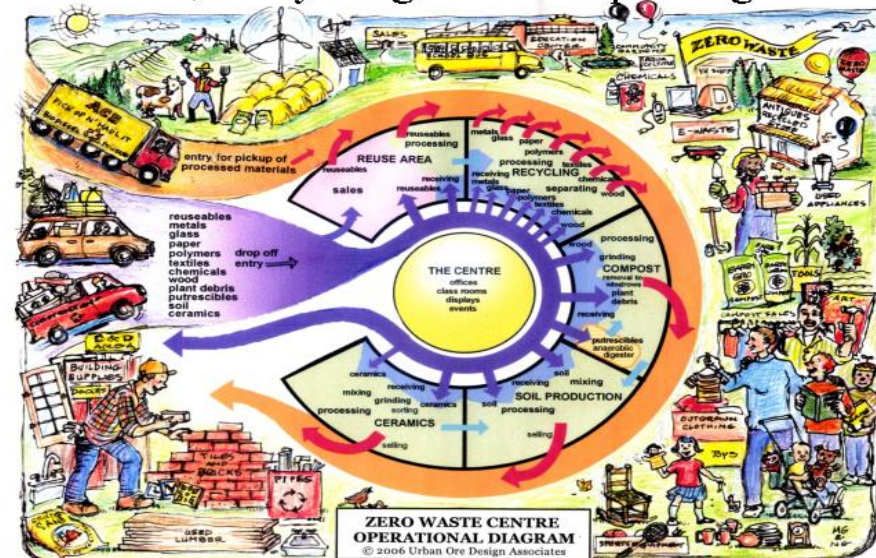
ZERO WASTE

SALES

EDUCATION CENTER

CHEMICALS

ACE PICK UP N' HAUL IT

entry for pickup of processed materials

E-WASTE

ANTIQUES RECYCLED STORE

APPLIANCES

REUSE AREA

reuseables

processing

reuseables

sales

receiving

reuseables

metals

glass

paper

polymers

textiles

chemicals

RECYCLING

receiving

metals

glass

paper

polymers

textiles

chemicals

wood

separating

wood

reuseables
metals
glass
paper
polymers
textiles
chemicals
wood
plant debris
putrescibles
soil
ceramics

drop off entry

THE CENTRE
offices
class rooms
displays
events

wood

processing

grinding

COMPOST

removal to windrows

plant debris

receiving

putrescibles

anaerobic digester

TOOLS

ART

COMPOST SALES

BUILDING SUPPLIES

ceramics

receiving

mixing

grinding

sorting

ceramics

processing

CERAMICS

selling

soil

receiving

mixing

soil

SOIL PRODUCTION

processing

selling

OUTGROWN CLOTHING

TOYS

TILES AND BRICKS

PIPES

USED LUMBER

ZERO WASTE CENTRE
OPERATIONAL DIAGRAM
© 2006 Urban Ore Design Associates

MG